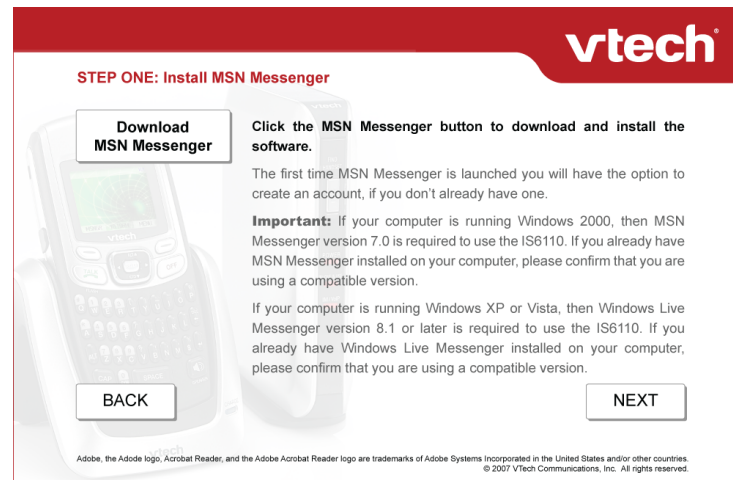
vtech

STEP ONE: Install MSN Messenger

Download MSN Messenger

Click the MSN Messenger button to download and install the software.

The first time MSN Messenger is launched you will have the option to create an account, if you don't already have one.

Important: If your computer is running Windows 2000, then MSN Messenger version 7.0 is required to use the IS6110. If you already have MSN Messenger installed on your computer, please confirm that you are using a compatible version.

If your computer is running Windows XP or Vista, then Windows Live Messenger version 8.1 or later is required to use the IS6110. If you already have Windows Live Messenger installed on your computer, please confirm that you are using a compatible version.

BACK

NEXT

Adobe, the Adode logo, Acrobat Reader, and the Adobe Acrobat Reader logo are trademarks of Adobe Systems Incorporated in the United States and/or other countries.
© 2007 VTech Communications, Inc. All rights reserved.